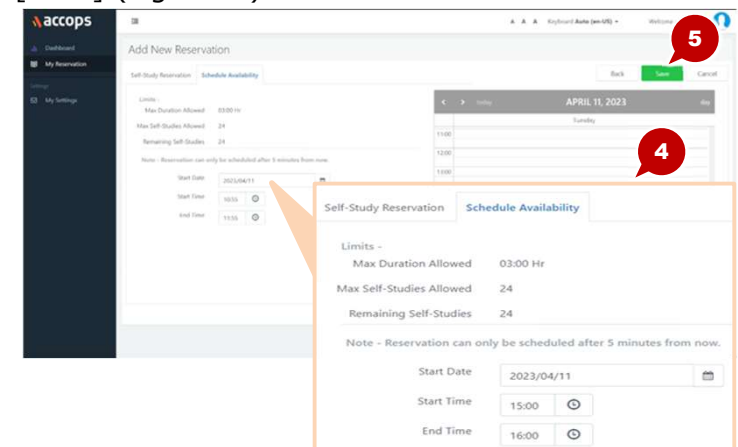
accops

Dashboard
My Reservation
Settings
My Settings

A A A Keyboard Auto (en-US) Welcome

Add New Reservation

Self-Study Reservation Schedule Availability

Back Save Cancel

5

Limits -
Max Duration Allowed 03:00 Hr
Max Self-Studies Allowed 24
Remaining Self-Studies 24

Note - Reservation can only be scheduled after 5 minutes from now

Start Date 2023/04/11
Start Time 10:55
End Time 11:55

today APRIL 11, 2023 day
Tuesday
11:00
12:00
13:00

4

Self-Study Reservation Schedule Availability

Limits -
Max Duration Allowed 03:00 Hr
Max Self-Studies Allowed 24
Remaining Self-Studies 24

Note - Reservation can only be scheduled after 5 minutes from now.

Start Date 2023/04/11
Start Time 15:00
End Time 16:00